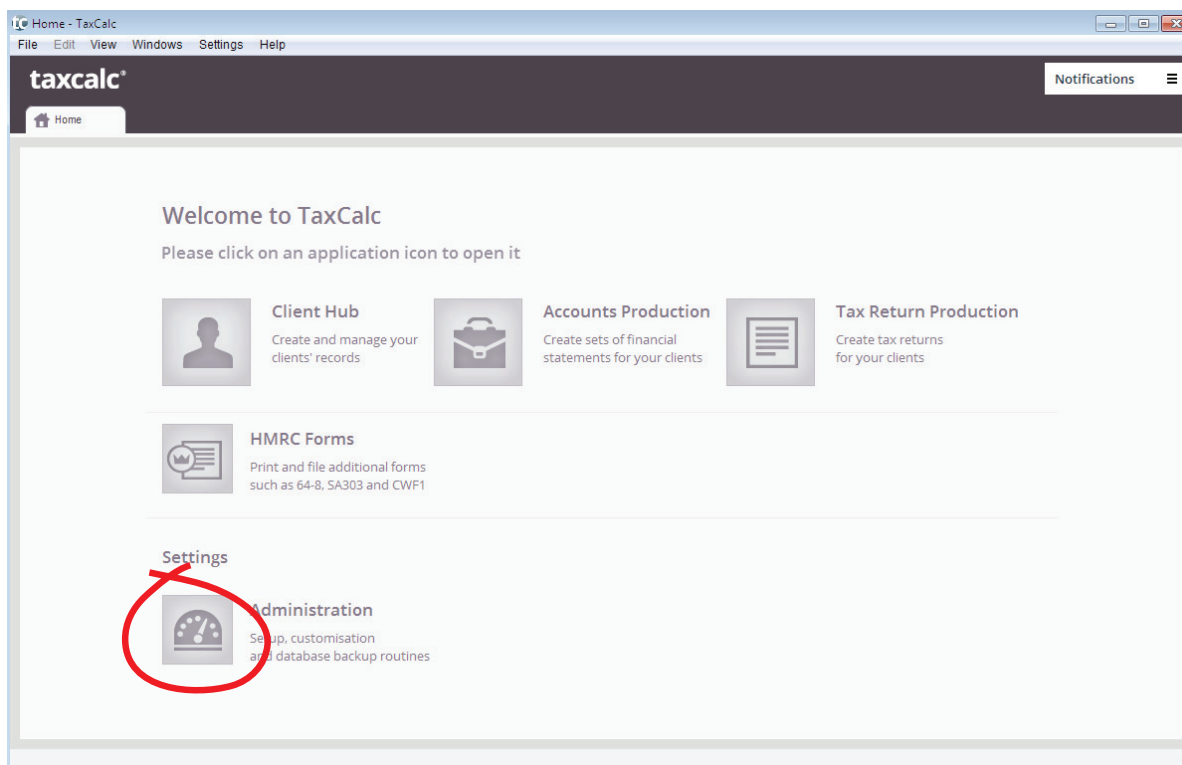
Home - TaxCalc
File Edit View Windows Settings Help

taxcalc

Notifications

Home

Welcome to TaxCalc

Please click on an application icon to open it

Client Hub
Create and manage your clients' records

Accounts Production
Create sets of financial statements for your clients

Tax Return Production
Create tax returns for your clients

HMRC Forms
Print and file additional forms such as 64-8, SA303 and CWF1

Settings

Administration
Setup, customisation and database backup routines